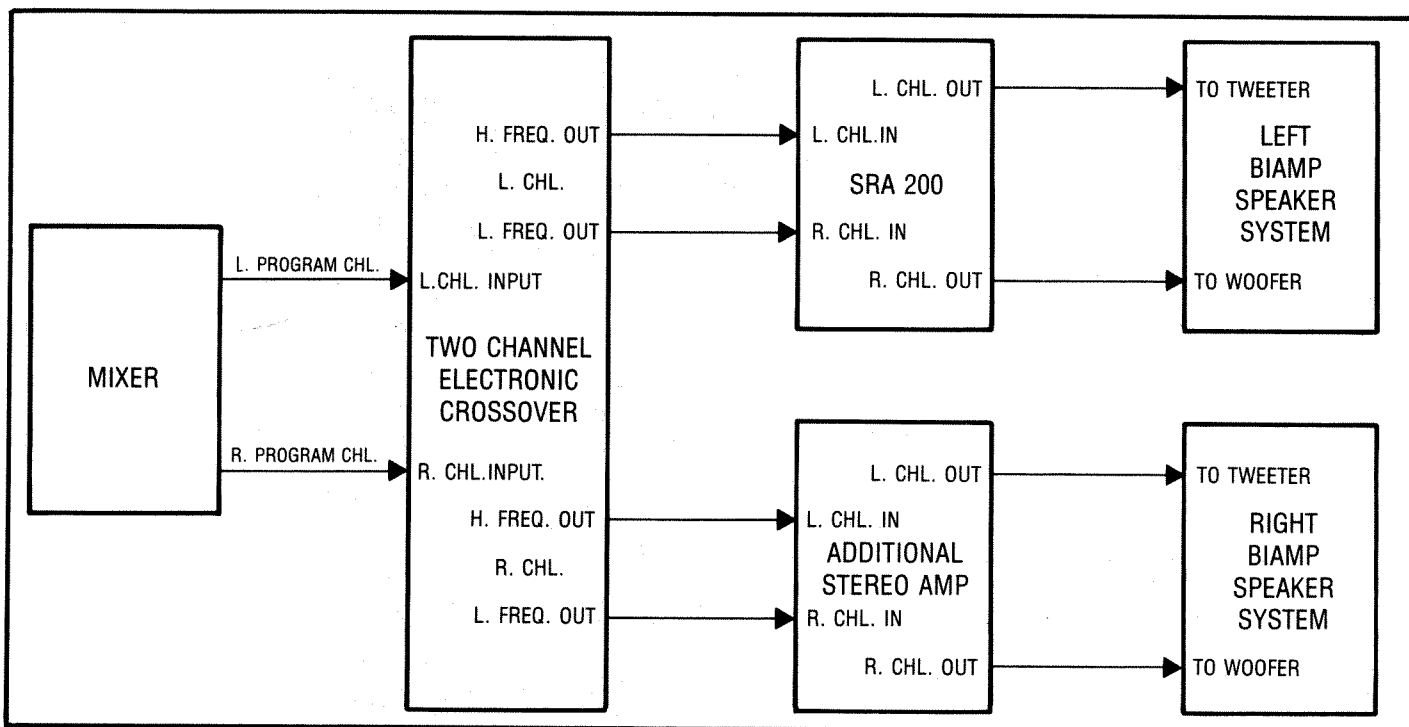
MIXER

L. PROGRAM CHL.

R. PROGRAM CHL.

H. FREQ. OUT

L. CHL.

L. FREQ. OUT

L.CHL. INPUT

TWO CHANNEL ELECTRONIC CROSSOVER

R. CHL.INPUT.

H. FREQ. OUT

R. CHL.

L. FREQ. OUT

L. CHL. OUT

L. CHL.IN

SRA 200

R. CHL. IN

R. CHL. OUT

L. CHL. OUT

L. CHL. IN

ADDITIONAL STEREO AMP

R. CHL. IN

R. CHL. OUT

TO TWEETER

LEFT BIAMP SPEAKER SYSTEM

TO WOOFER

TO TWEETER

RIGHT BIAMP SPEAKER SYSTEM

TO WOOFER